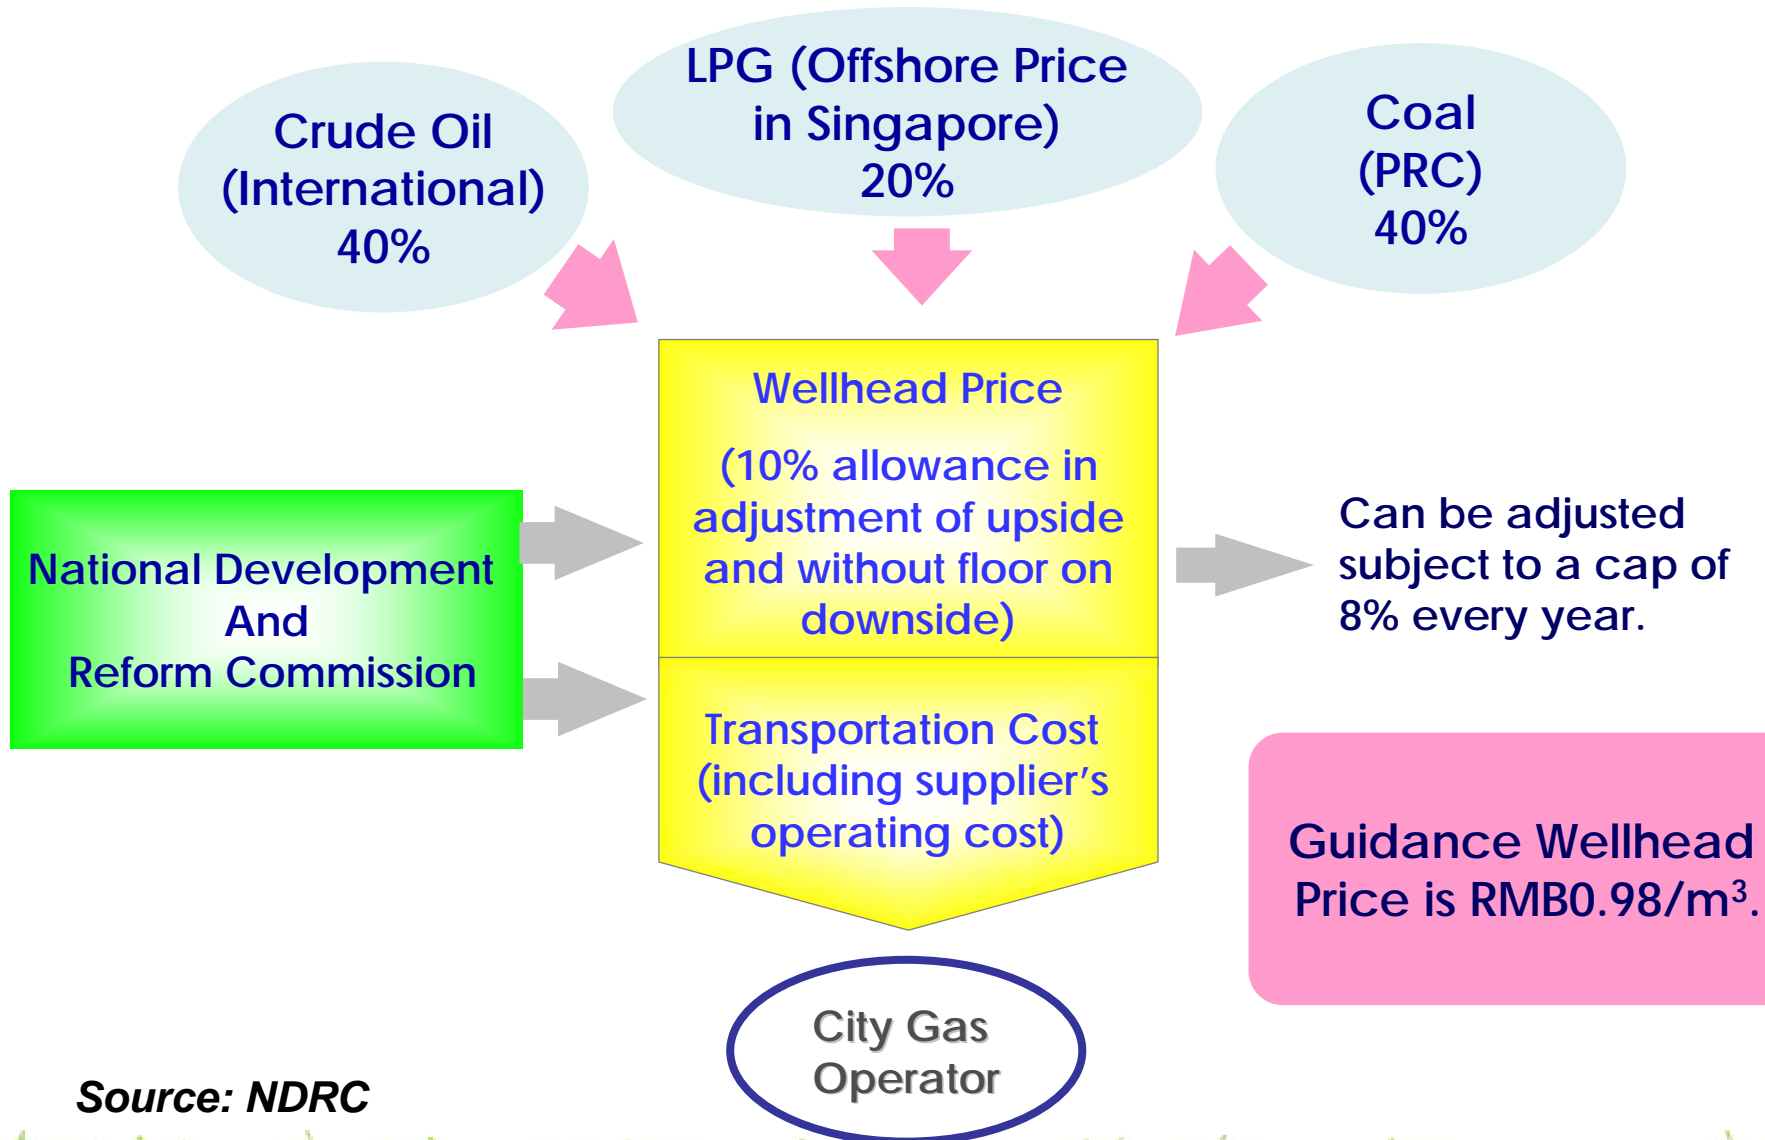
Crude Oil (International) 40%

LPG (Offshore Price in Singapore) 20%

Coal (PRC) 40%

Wellhead Price

(10% allowance in adjustment of upside and without floor on downside)

National Development And Reform Commission

Can be adjusted subject to a cap of 8% every year.

Transportation Cost (including supplier’s operating cost)

Guidance Wellhead Price is RMB0.98/m$^3$.

City Gas Operator

Source: NDRC